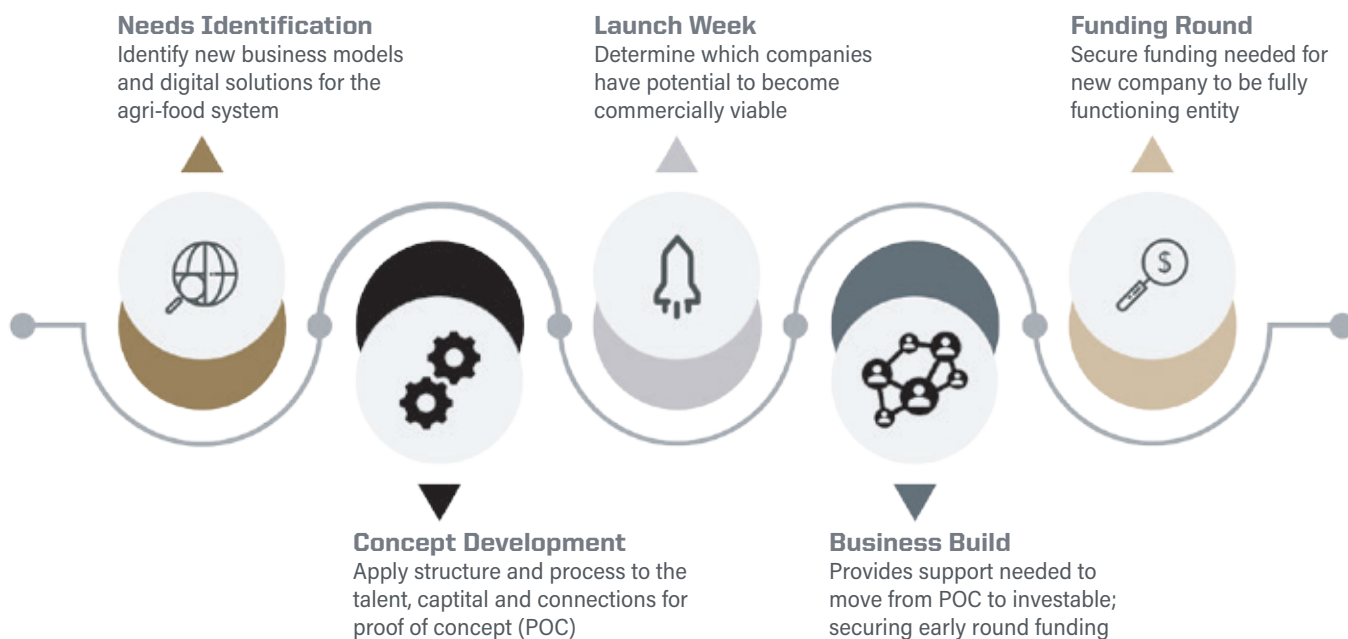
Needs Identification
Identify new business models and digital solutions for the agri-food system

Concept Development
Apply structure and process to the talent, captital and connections for proof of concept (POC)

Launch Week
Determine which companies have potential to become commercially viable

Business Build
Provides support needed to move from POC to investable; securing early round funding

Funding Round
Secure funding needed for new company to be fully functioning entity